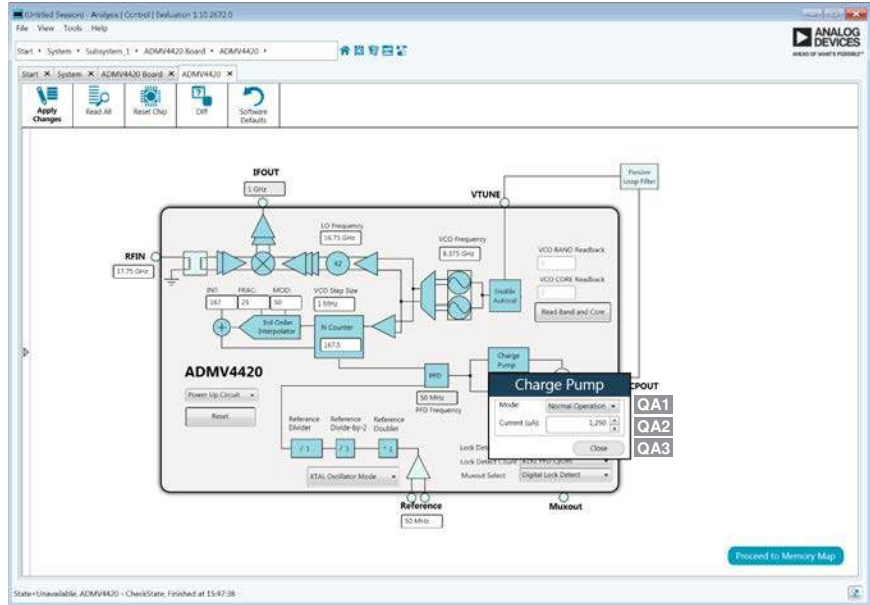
(Untitled Session) - Analysis | Control | Evaluation 1.10.2672.0

File View Tools Help

Start • System • Subsystem_1 • ADMV4420 Board • ADMV4420 •

ANALOG DEVICES
AHEAD OF WHAT'S POSSIBLE™

Start ✕ System ✕ ADMV4420 Board ✕ ADMV4420 ✕

Apply Changes
Read All
Reset Chip
Diff
Software Defaults

IFOUT
1 GHz

VTUNE

Passive Loop Filter

LO Frequency
16.75 GHz

VCO Frequency
8.375 GHz

VCO BAND Readback

VCO CORE Readback

RFIN
17.75 GHz

X2

INT: 167
FRAC: 25
MOD: 50

VCO Step Size
1 MHz

Enable Autocal

Read Band and Core

3rd Order Interpolator

N Counter
167.5

Charge Pump

ADMV4420

PFD

50 MHz
PFD Frequency

Power Up Circuit

Reset

Reference Divider
Reference Divide-by-2
Reference Doubler

/ 1
/ 1
* 1

XTAL Oscillator Mode

Reference
50 MHz

Charge Pump

Mode Normal Operation
QA1
Current (uA): 1,250
QA2
Close
QA3

CPOUT

Lock Detect
Lock Detect Count
Muxout Select Digital Lock Detect

Muxout

Proceed to Memory Map

State=Unavailable, ADMV4420 - CheckState, Finished at 15:47:38